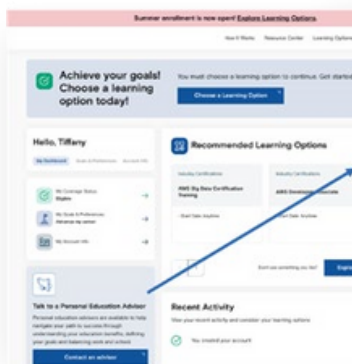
Summer enrollment is now open! Explore Learning Options

Achieve your goals! Choose a learning option today!

Choose a Learning Option

Hello, Tiffany

Recommended Learning Options

Talk to a Personal Education Advisor

Contact an advisor

Recent Activity

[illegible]